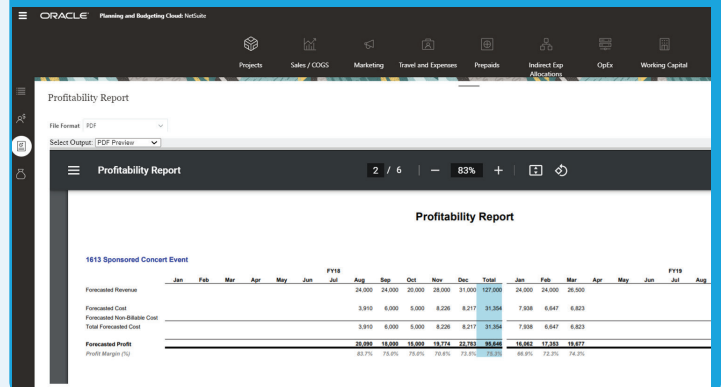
ORACLE Planning and Budgeting Cloud: NetSuite

Projects Sales / COGS Marketing Travel and Expenses Prepaids Indirect Exp Allocations OpEx Working Capital

Profitability Report

File Format PDF

Select Output: PDF Preview

Profitability Report 2 / 6 — 83% +

Profitability Report

1613 Sponsored Concert Event

| | FY18 Jan | Feb | Mar | Apr | May | Jun | Jul | Aug | Sep | Oct | Nov | Dec | Total | FY19 Jan | Feb | Mar | Apr | May | Jun | Jul | Aug |
|---|---|---|---|---|---|---|---|---|---|---|---|---|---|---|---|---|---|---|---|---|---|
| Forecasted Revenue | | | | | | | | 24,000 | 24,000 | 20,000 | 28,000 | 31,000 | 127,000 | 24,000 | 24,000 | 26,500 | | | | | |
| Forecasted Cost | | | | | | | | 3,910 | 6,000 | 5,000 | 8,226 | 8,217 | 31,354 | 7,938 | 6,647 | 6,823 | | | | | |
| Forecasted Non-Billable Cost | | | | | | | | | | | | | | | | | | | | | |
| Total Forecasted Cost | | | | | | | | 3,910 | 6,000 | 5,000 | 8,226 | 8,217 | 31,354 | 7,938 | 6,647 | 6,823 | | | | | |
| Forecasted Profit | | | | | | | | 20,090 | 18,000 | 15,000 | 19,774 | 22,783 | 95,646 | 16,062 | 17,353 | 19,677 | | | | | |
| Profit Margin (%) | | | | | | | | 83.7% | 75.0% | 75.0% | 70.6% | 73.5% | 75.3% | 66.9% | 72.3% | 74.3% | | | | | |